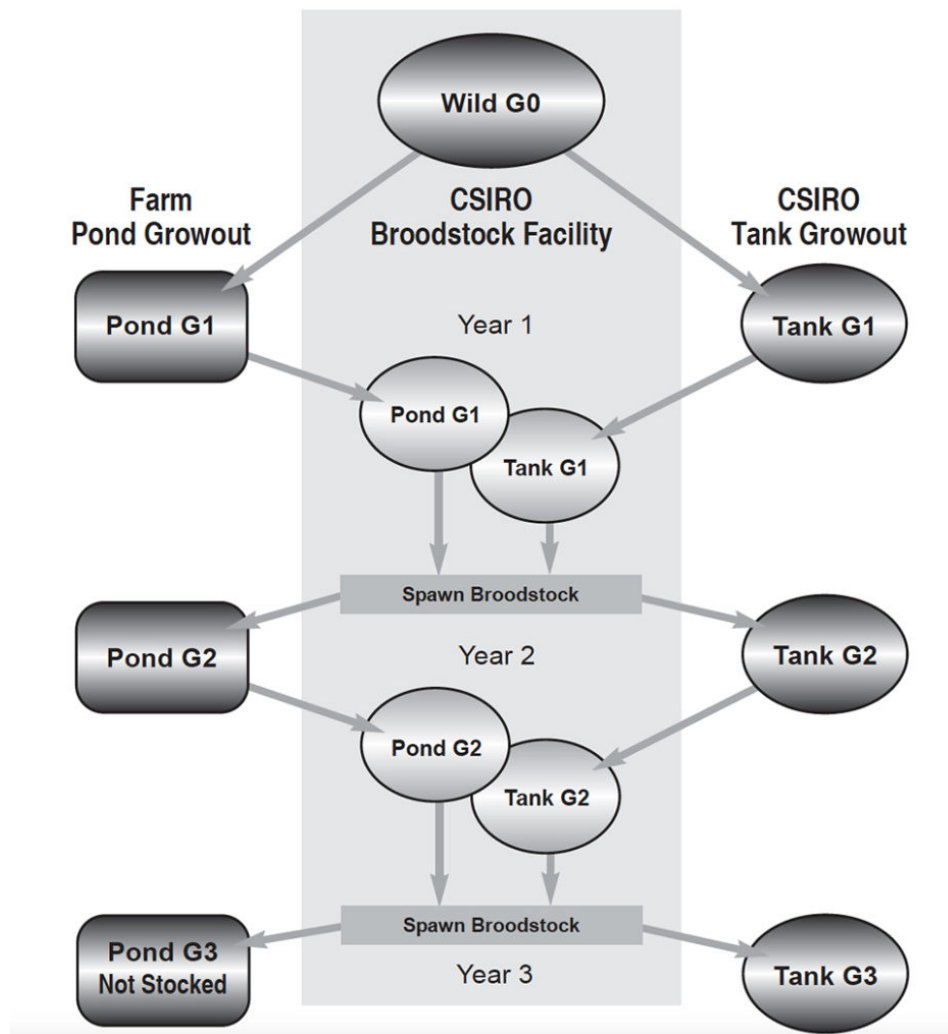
Wild G0

Farm
Pond Growout

CSIRO
Broodstock Facility

CSIRO
Tank Growout

Pond G1

Year 1

Tank G1

Pond G1

Tank G1

Spawn Broodstock

Pond G2

Year 2

Tank G2

Pond G2

Tank G2

Spawn Broodstock

Pond G3
Not Stocked

Year 3

Tank G3